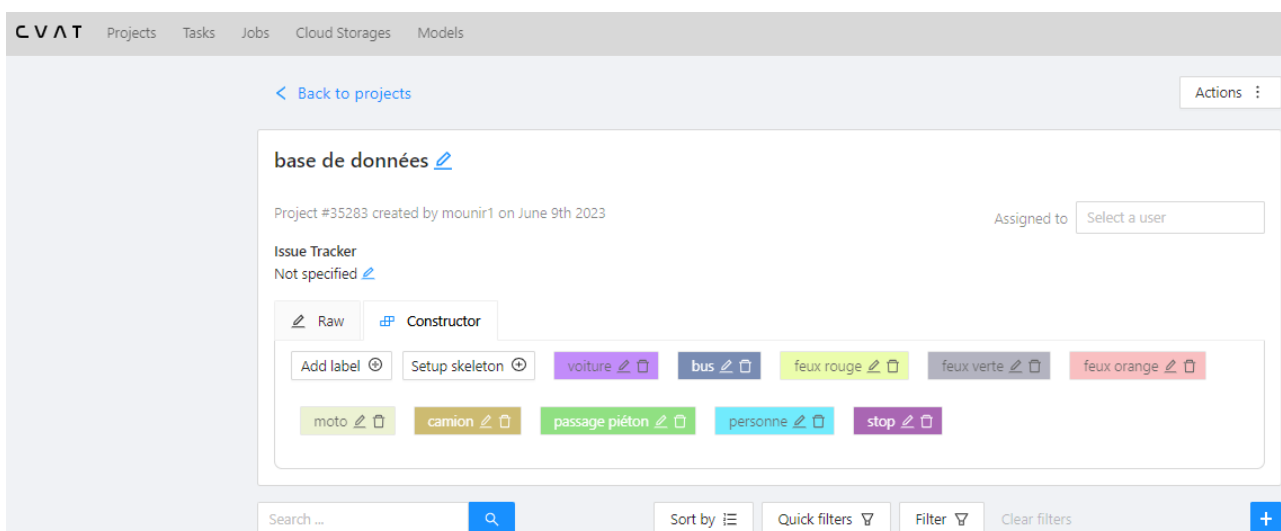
CVAT Projects Tasks Jobs Cloud Storages Models

< Back to projects

Actions ⋮

base de données

Project #35283 created by mounir1 on June 9th 2023

Assigned to Select a user

Issue Tracker
Not specified

Raw Constructor

Add label ⊕ Setup skeleton ⊕ voiture bus feux rouge feux verte feux orange

moto camion passage piéton personne stop

Search ...

Sort by Quick filters Filter Clear filters

+